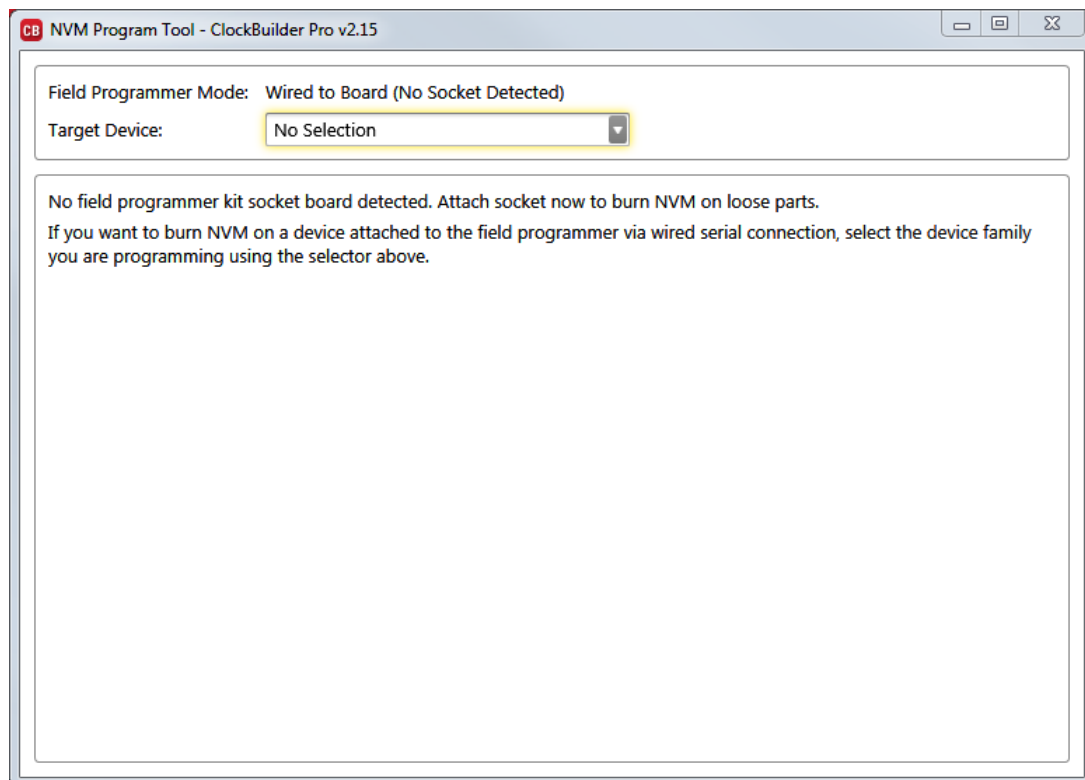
CB NVM Program Tool - ClockBuilder Pro v2.15

Field Programmer Mode: Wired to Board (No Socket Detected)

Target Device: No Selection

No field programmer kit socket board detected. Attach socket now to burn NVM on loose parts.

If you want to burn NVM on a device attached to the field programmer via wired serial connection, select the device family you are programming using the selector above.